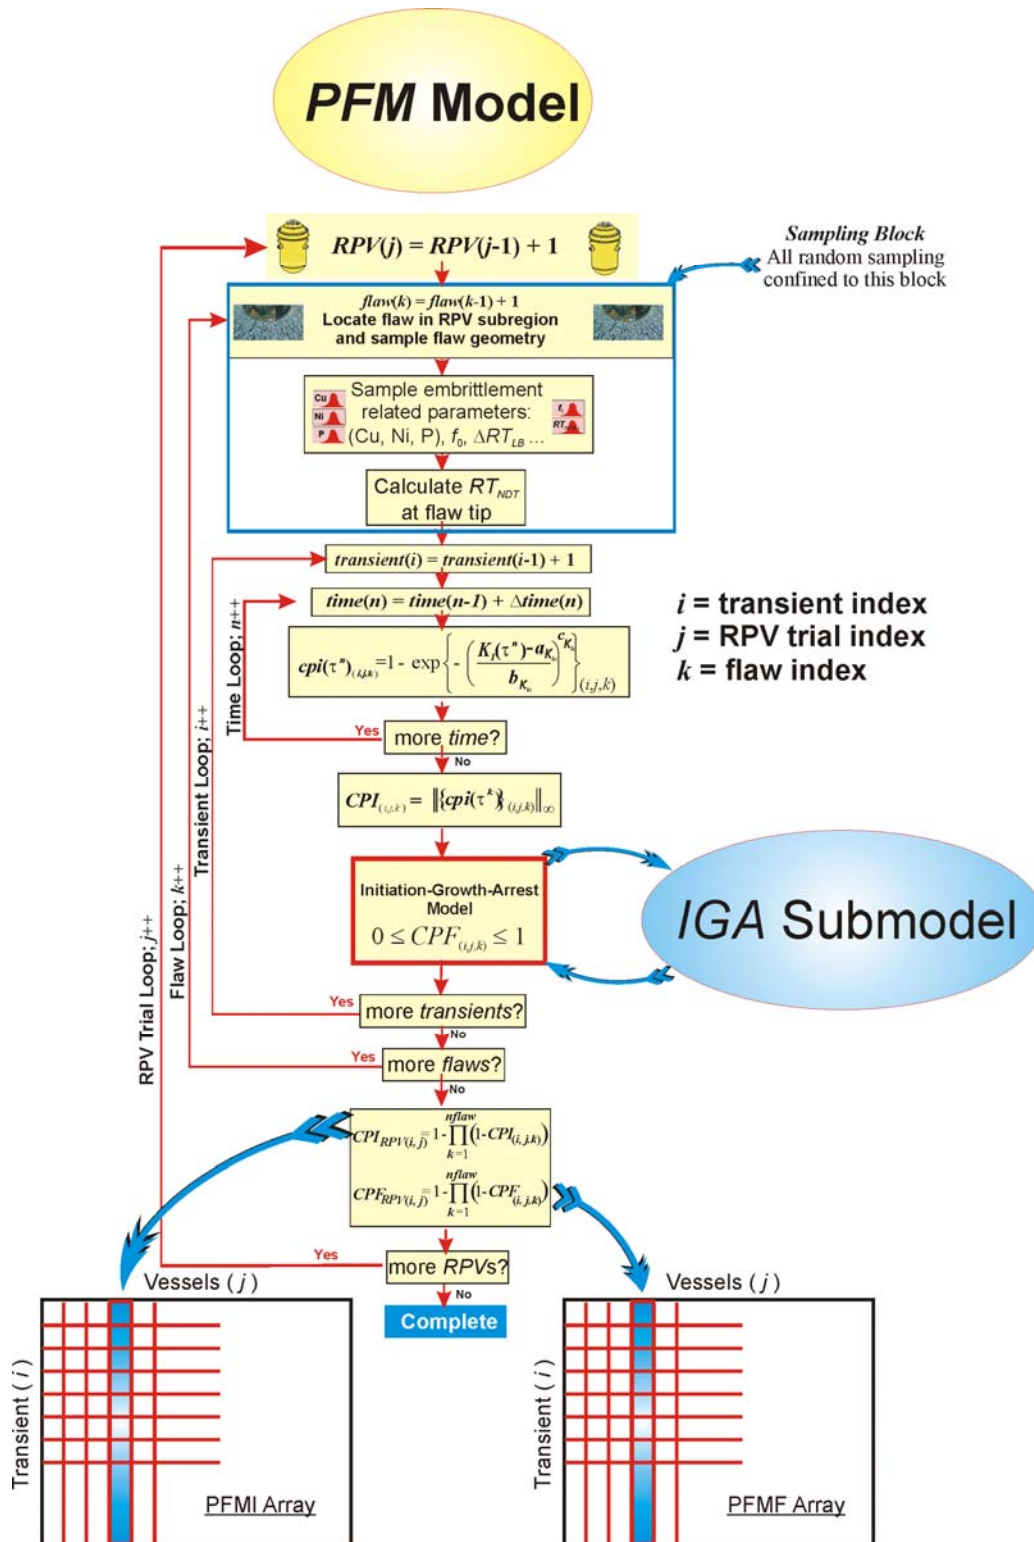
*PFM* Model

*RPV*(*j*) = *RPV*(*j*-1) + 1

*Sampling Block*
All random sampling confined to this block

*flaw*(*k*) = *flaw*(*k*-1) + 1
Locate flaw in RPV subregion and sample flaw geometry

Sample embrittlement related parameters: (Cu, Ni, P), $f_0$, $\Delta RT_{LB}$ ...

Cu
Ni
P
$f_0$
$RT_{LB}$

Calculate $RT_{NDT}$ at flaw tip

*transient*(*i*) = *transient*(*i*-1) + 1

*time*(*n*) = *time*(*n*-1) + $\Delta$*time*(*n*)

$cpi(\tau^n)_{(i,j,k)} = 1 - \exp\left\{-\left(\frac{K_I(\tau^n)-a_{K_{Ic}}}{b_{K_{Ic}}}\right)^{c_{K_{Ic}}}\right\}_{(i,j,k)}$

*i* = transient index
*j* = RPV trial index
*k* = flaw index

Time Loop; *n*++

Yes
more *time*?
No

$CPI_{(i,j,k)} = \left\| \{cpi(\tau^k)\}_{(i,j,k)} \right\|_\infty$

Transient Loop; *i*++

Initiation-Growth-Arrest Model
$0 \leq CPF_{(i,j,k)} \leq 1$

*IGA* Submodel

Flaw Loop; *k*++

RPV Trial Loop; *j*++

Yes
more *transients*?
No

Yes
more *flaws*?
No

$CPI_{RPV(i,j)} = 1 - \prod_{k=1}^{nflaw}\left(1 - CPI_{(i,j,k)}\right)$

$CPF_{RPV(i,j)} = 1 - \prod_{k=1}^{nflaw}\left(1 - CPF_{(i,j,k)}\right)$

Yes
more *RPVs*?
No

Complete

Vessels ( *j* )
Transient ( *i* )
PFMI Array

Vessels ( *j* )
Transient ( *i* )
PFMF Array